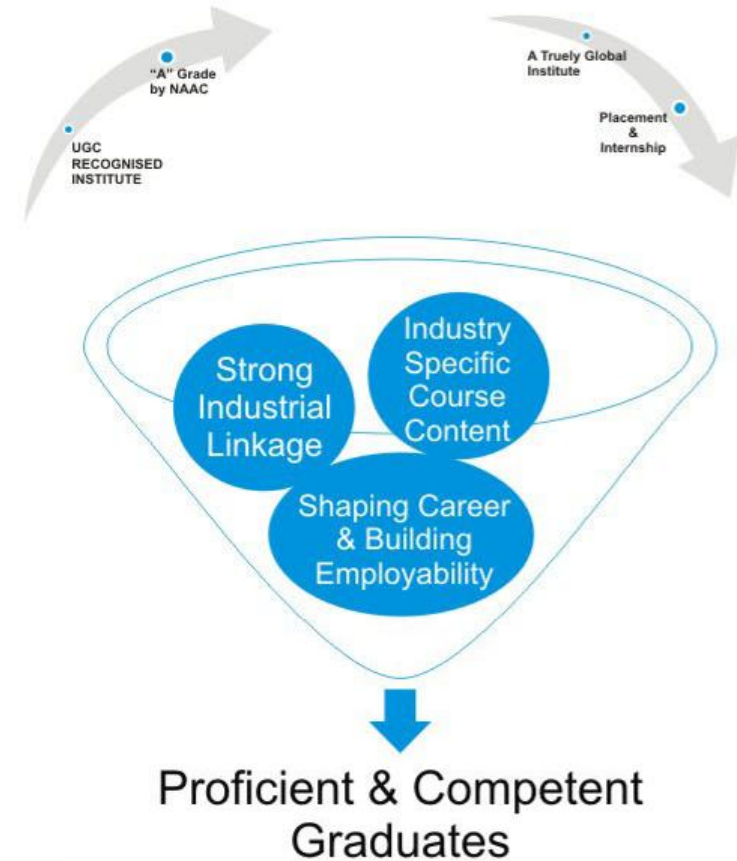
UGC RECOGNISED INSTITUTE

"A" Grade by NAAC

A Truely Global Institute

Placement & Internship

Strong Industrial Linkage

Industry Specific Course Content

Shaping Career & Building Employability

Proficient & Competent Graduates